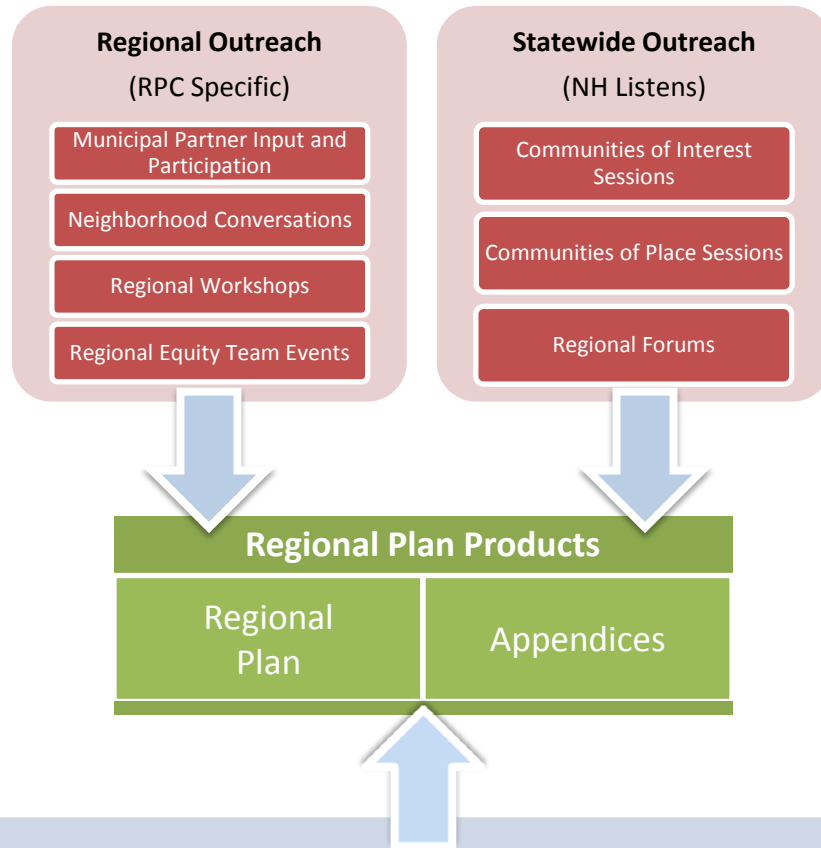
Regional Outreach

(RPC Specific)

Municipal Partner Input and Participation

Neighborhood Conversations

Regional Workshops

Regional Equity Team Events

Statewide Outreach

(NH Listens)

Communities of Interest Sessions

Communities of Place Sessions

Regional Forums

Regional Plan Products

Regional Plan

Appendices